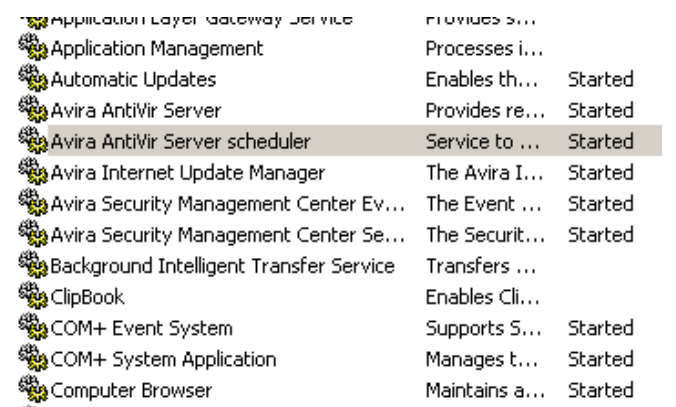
| | | |
|---|---|---|
| Application Layer Gateway Service | Provides s... | |
| Application Management | Processes i... | |
| Automatic Updates | Enables th... | Started |
| Avira AntiVir Server | Provides re... | Started |
| Avira AntiVir Server scheduler | Service to ... | Started |
| Avira Internet Update Manager | The Avira I... | Started |
| Avira Security Management Center Ev... | The Event ... | Started |
| Avira Security Management Center Se... | The Securit... | Started |
| Background Intelligent Transfer Service | Transfers ... | |
| ClipBook | Enables Cli... | |
| COM+ Event System | Supports S... | Started |
| COM+ System Application | Manages t... | Started |
| Computer Browser | Maintains a... | Started |